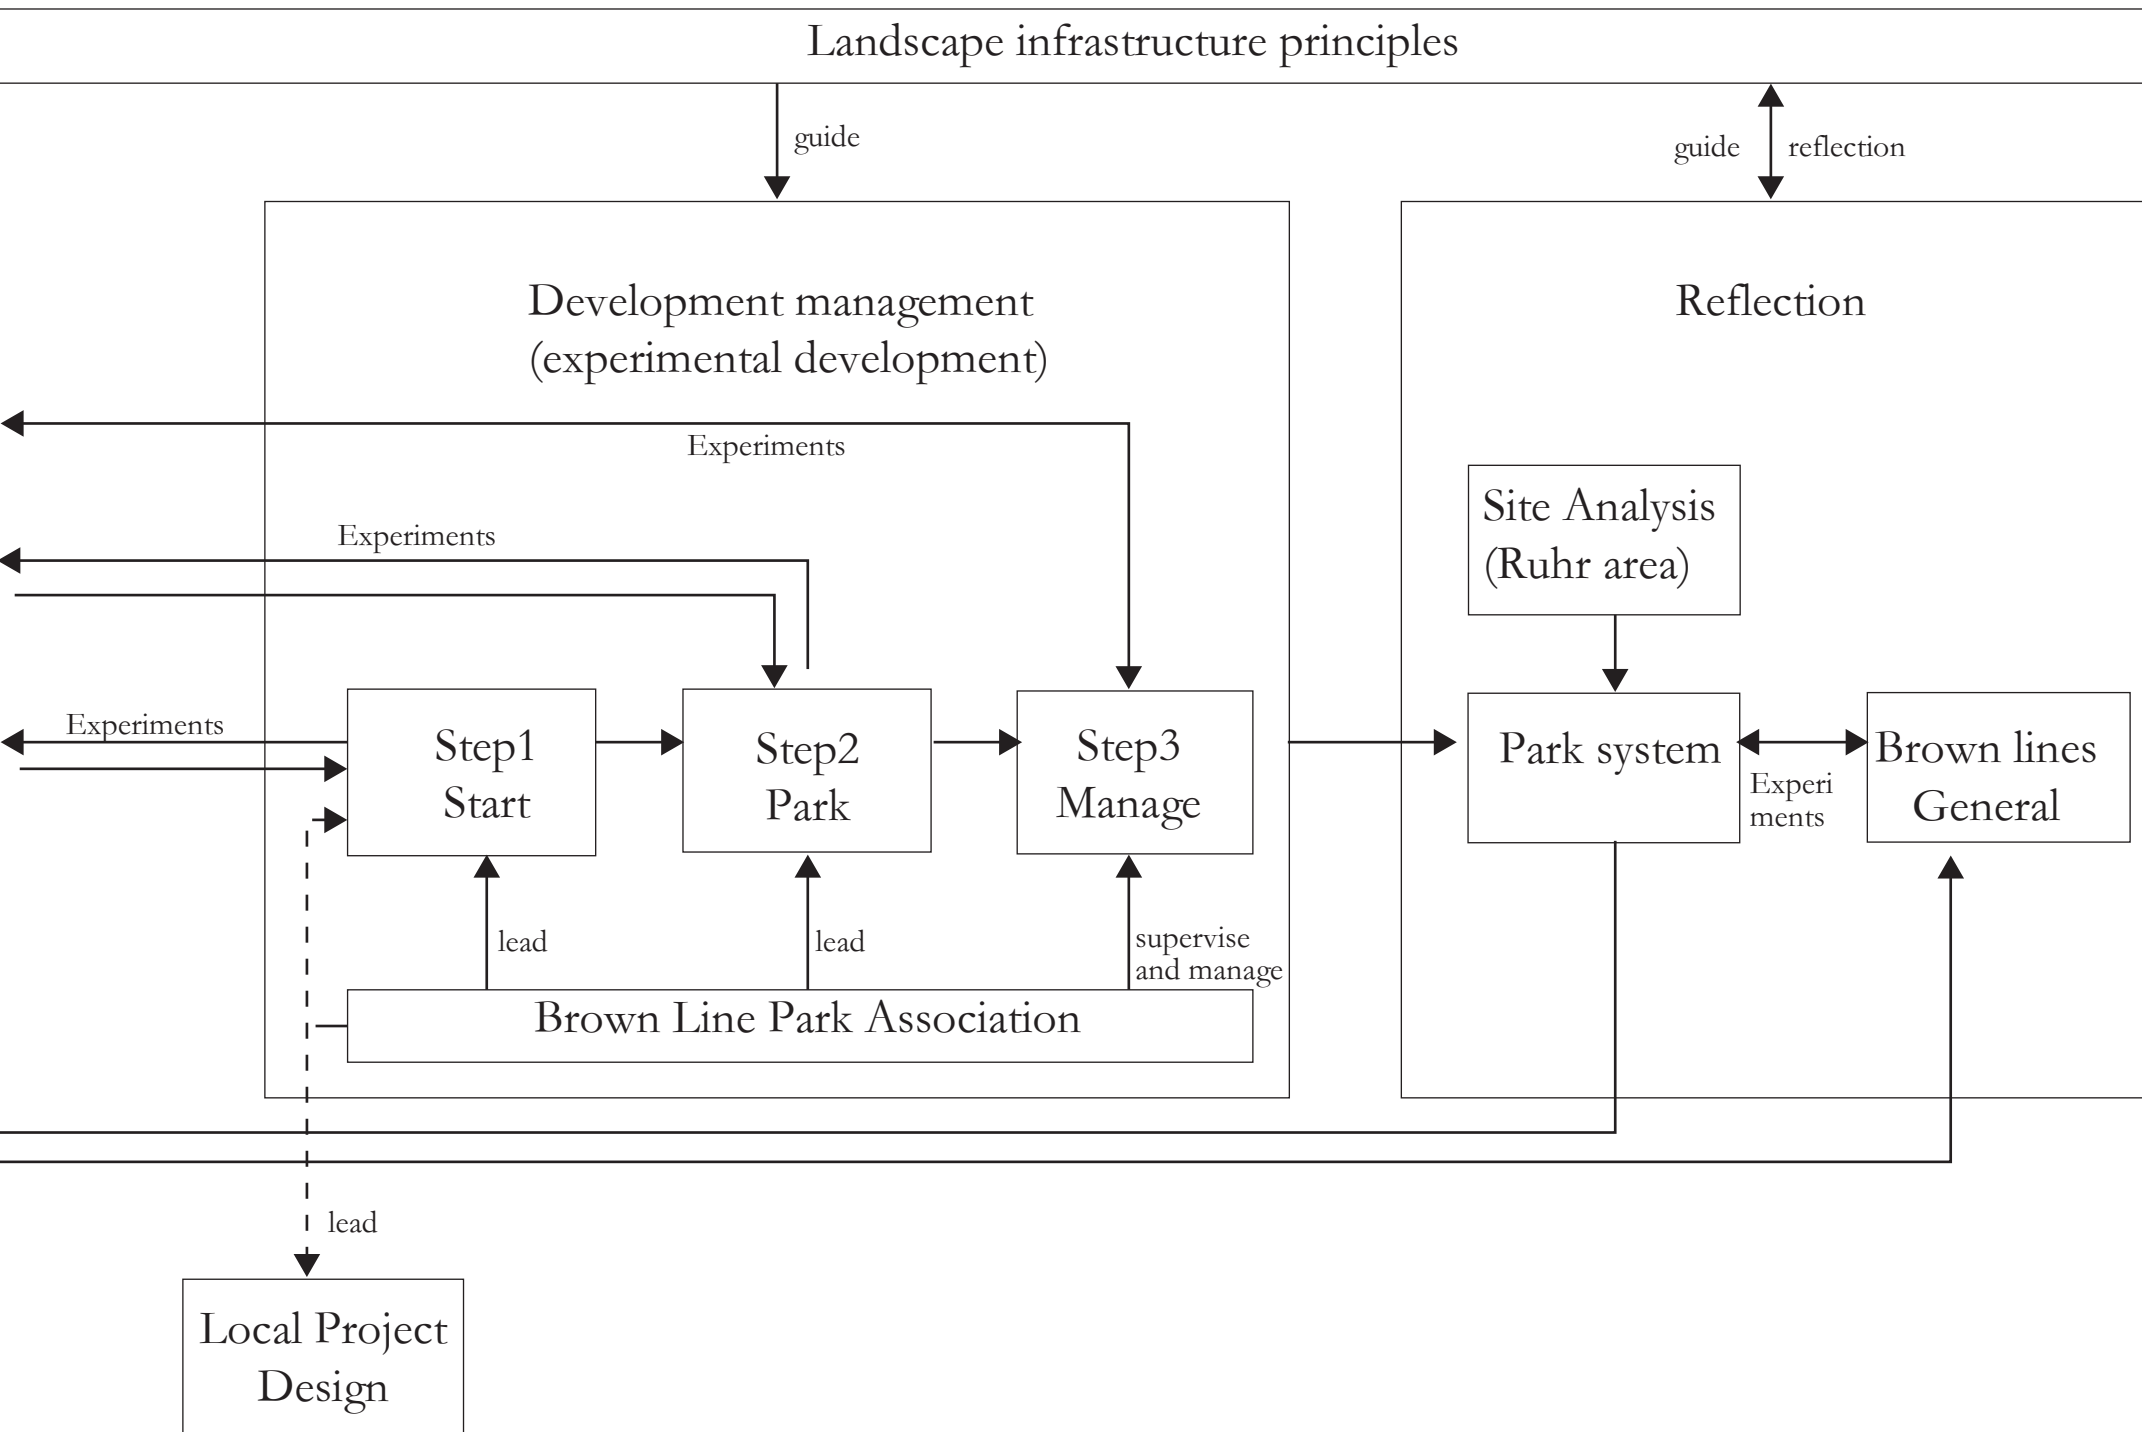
Landscape infrastructure principles

guide

guide reflection

Development management
(experimental development)

Reflection

Experiments

Experiments

Site Analysis
(Ruhr area)

Experiments

Step1
Start

Step2
Park

Step3
Manage

Park system

Brown lines
General

Experi
ments

lead

lead

supervise
and manage

Brown Line Park Association

lead

Local Project
Design